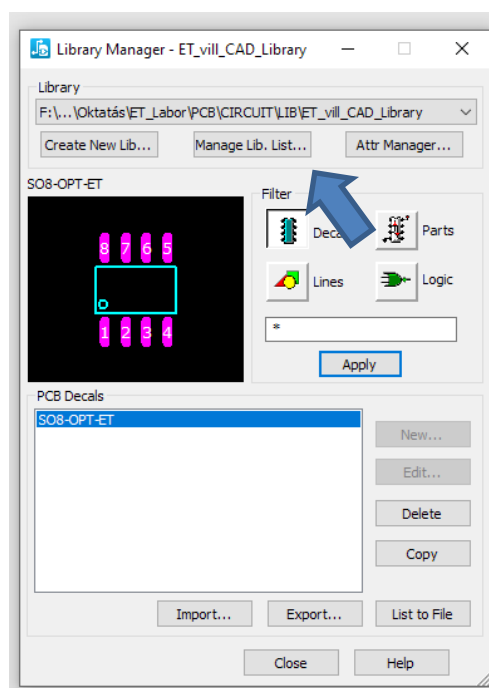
Library Manager - ET_vill_CAD_Library

Library

F:\...\Oktatás\ET_Labor\PCB\CIRCUIT\LIB\ET_vill_CAD_Library

Create New Lib...

Manage Lib. List...

Attr Manager...

SO8-OPT-ET

8 7 6 5

1 2 3 4

Filter

Deca

Parts

Lines

Logic

*

Apply

PCB Decals

SO8-OPT-ET

New...

Edit...

Delete

Copy

Import...

Export...

List to File

Close

Help